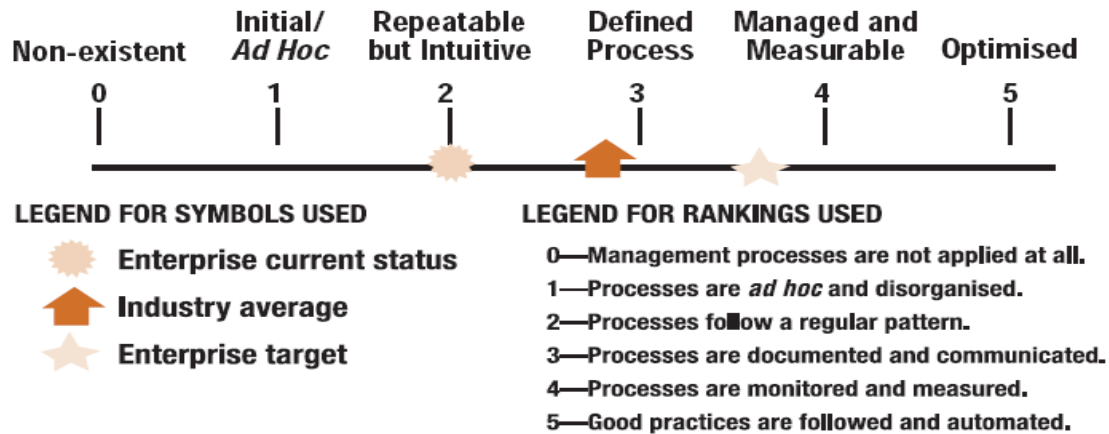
Non-existent

Initial/ *Ad Hoc*

Repeatable but Intuitive

Defined Process

Managed and Measurable

Optimised

0

1

2

3

4

5

LEGEND FOR SYMBOLS USED

Enterprise current status

Industry average

Enterprise target

LEGEND FOR RANKINGS USED

0—Management processes are not applied at all.

1—Processes are *ad hoc* and disorganised.

2—Processes follow a regular pattern.

3—Processes are documented and communicated.

4—Processes are monitored and measured.

5—Good practices are followed and automated.